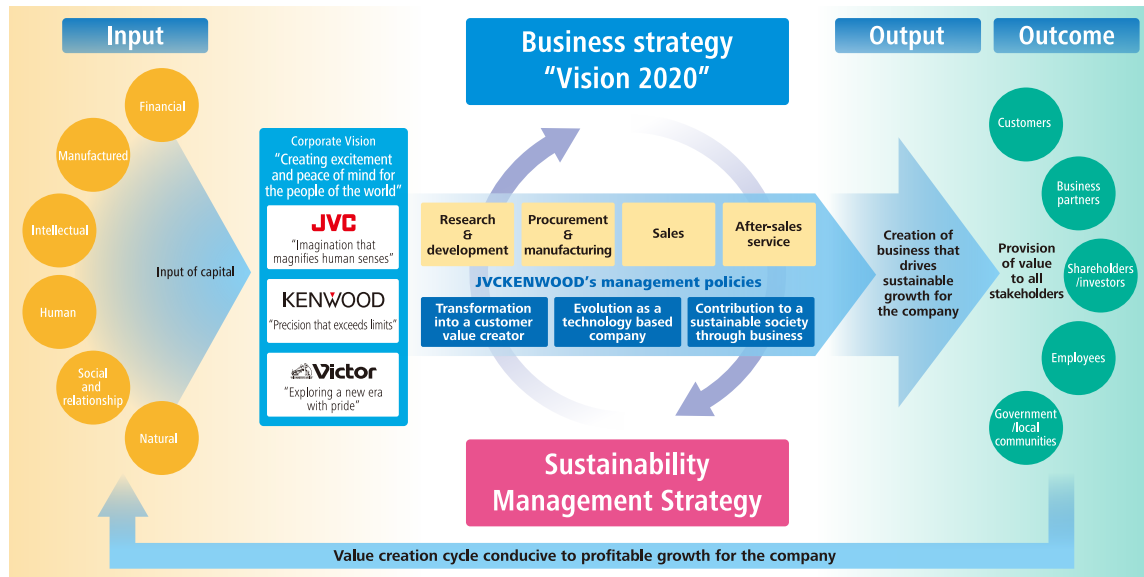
Input

Financial

Manufactured

Intellectual

Human

Social and relationship

Natural

Input of capital

Corporate Vision
"Creating excitement and peace of mind for the people of the world"

JVC
"Imagination that magnifies human senses"

KENWOOD
"Precision that exceeds limits"

Victor
"Exploring a new era with pride"

Business strategy
"Vision 2020"

Research & development

Procurement & manufacturing

Sales

After-sales service

JVCKENWOOD's management policies

Transformation into a customer value creator

Evolution as a technology based company

Contribution to a sustainable society through business

Sustainability Management Strategy

Output

Creation of business that drives sustainable growth for the company

Outcome

Provision of value to all stakeholders

Customers

Business partners

Shareholders /investors

Employees

Government /local communities

Value creation cycle conducive to profitable growth for the company